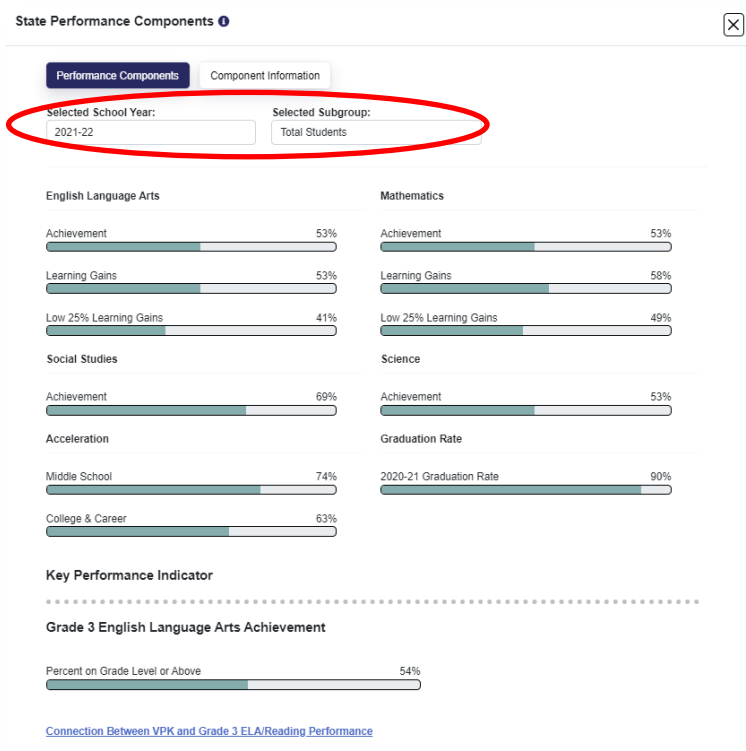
State Performance Components

Performance Components
Component Information

Selected School Year:
2021-22

Selected Subgroup:
Total Students

English Language Arts

Achievement 53%

Learning Gains 53%

Low 25% Learning Gains 41%

Mathematics

Achievement 53%

Learning Gains 58%

Low 25% Learning Gains 49%

Social Studies

Achievement 69%

Science

Achievement 53%

Acceleration

Middle School 74%

College & Career 63%

Graduation Rate

2020-21 Graduation Rate 90%

Key Performance Indicator

Grade 3 English Language Arts Achievement

Percent on Grade Level or Above 54%

Connection Between VPK and Grade 3 ELA/Reading Performance